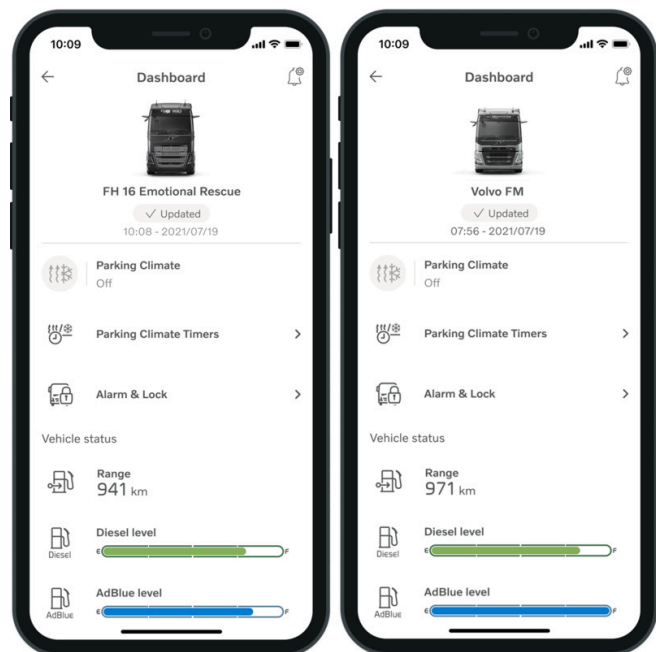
10:09

Dashboard

FH 16 Emotional Rescue

✓ Updated

10:08 - 2021/07/19

Parking Climate

Off

Parking Climate Timers

Alarm & Lock

Vehicle status

Range

941 km

Diesel level

Diesel

E

F

AdBlue level

AdBlue

E

F

10:09

Dashboard

Volvo FM

✓ Updated

07:56 - 2021/07/19

Parking Climate

Off

Parking Climate Timers

Alarm & Lock

Vehicle status

Range

971 km

Diesel level

Diesel

E

F

AdBlue level

AdBlue

E

F